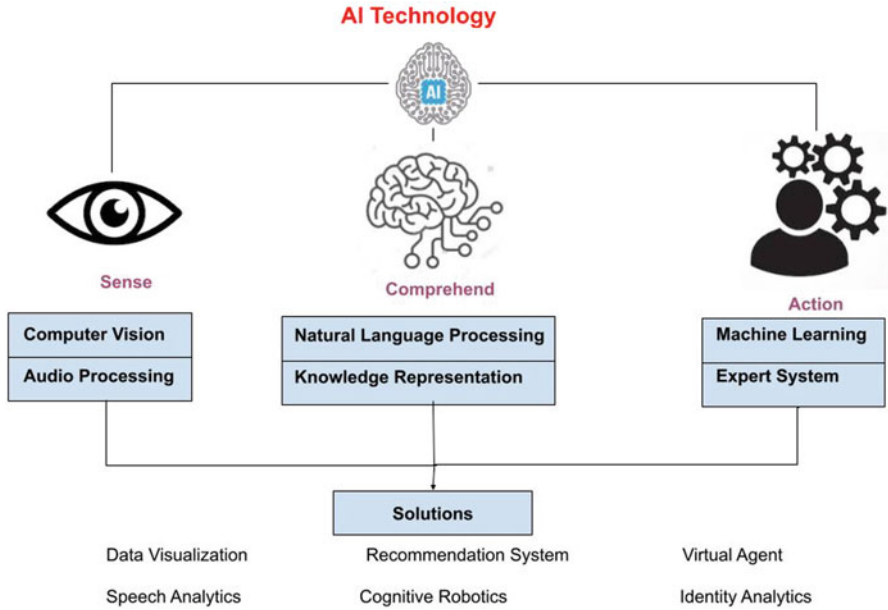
AI Technology

AI

Sense

Computer Vision

Audio Processing

Comprehend

Natural Language Processing

Knowledge Representation

Action

Machine Learning

Expert System

Solutions

Data Visualization

Recommendation System

Virtual Agent

Speech Analytics

Cognitive Robotics

Identity Analytics